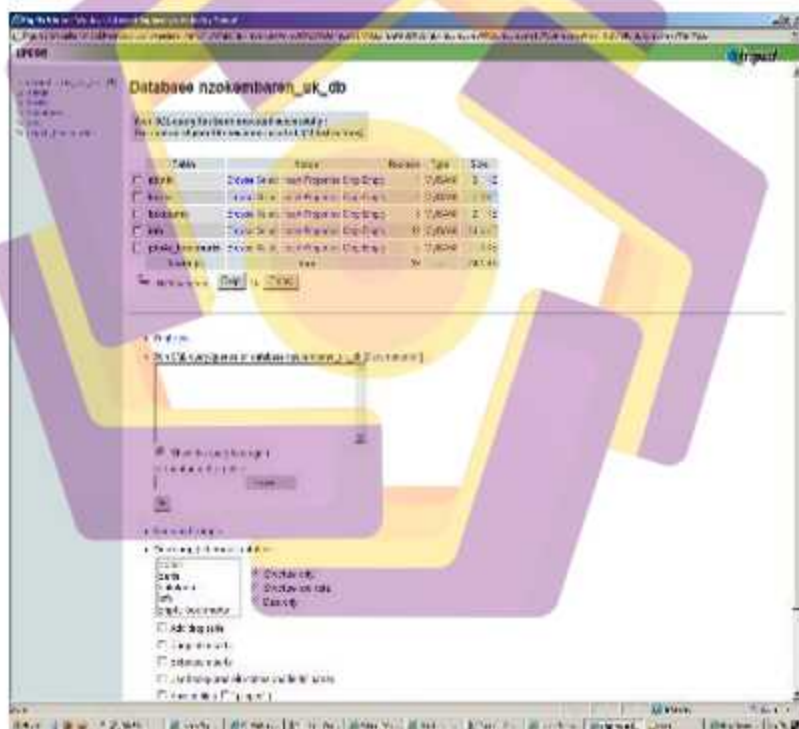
Database nzokembaren_uk_db

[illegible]

| Table | Action | Records | Type | Size |
|---|---|---|---|---|
| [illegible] | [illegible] | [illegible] | MyISAM | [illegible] |
| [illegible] | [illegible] | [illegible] | MyISAM | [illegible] |
| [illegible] | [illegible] | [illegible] | MyISAM | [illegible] |
| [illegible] | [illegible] | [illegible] | MyISAM | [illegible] |
| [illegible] | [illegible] | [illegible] | MyISAM | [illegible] |

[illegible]

Drop

Export

Structure only
Structure and data
Data only

Add drop table

phpMyAdmin

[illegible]